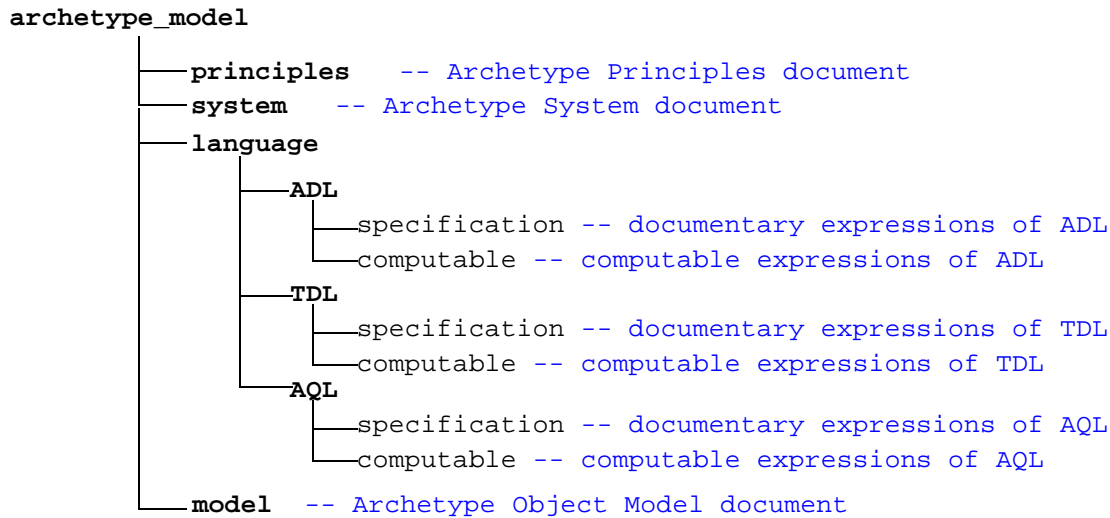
archetype_model

principles -- Archetype Principles document

system -- Archetype System document

language

ADL

specification -- documentary expressions of ADL

computable -- computable expressions of ADL

TDL

specification -- documentary expressions of TDL

computable -- computable expressions of TDL

AQL

specification -- documentary expressions of AQL

computable -- computable expressions of AQL

model -- Archetype Object Model document